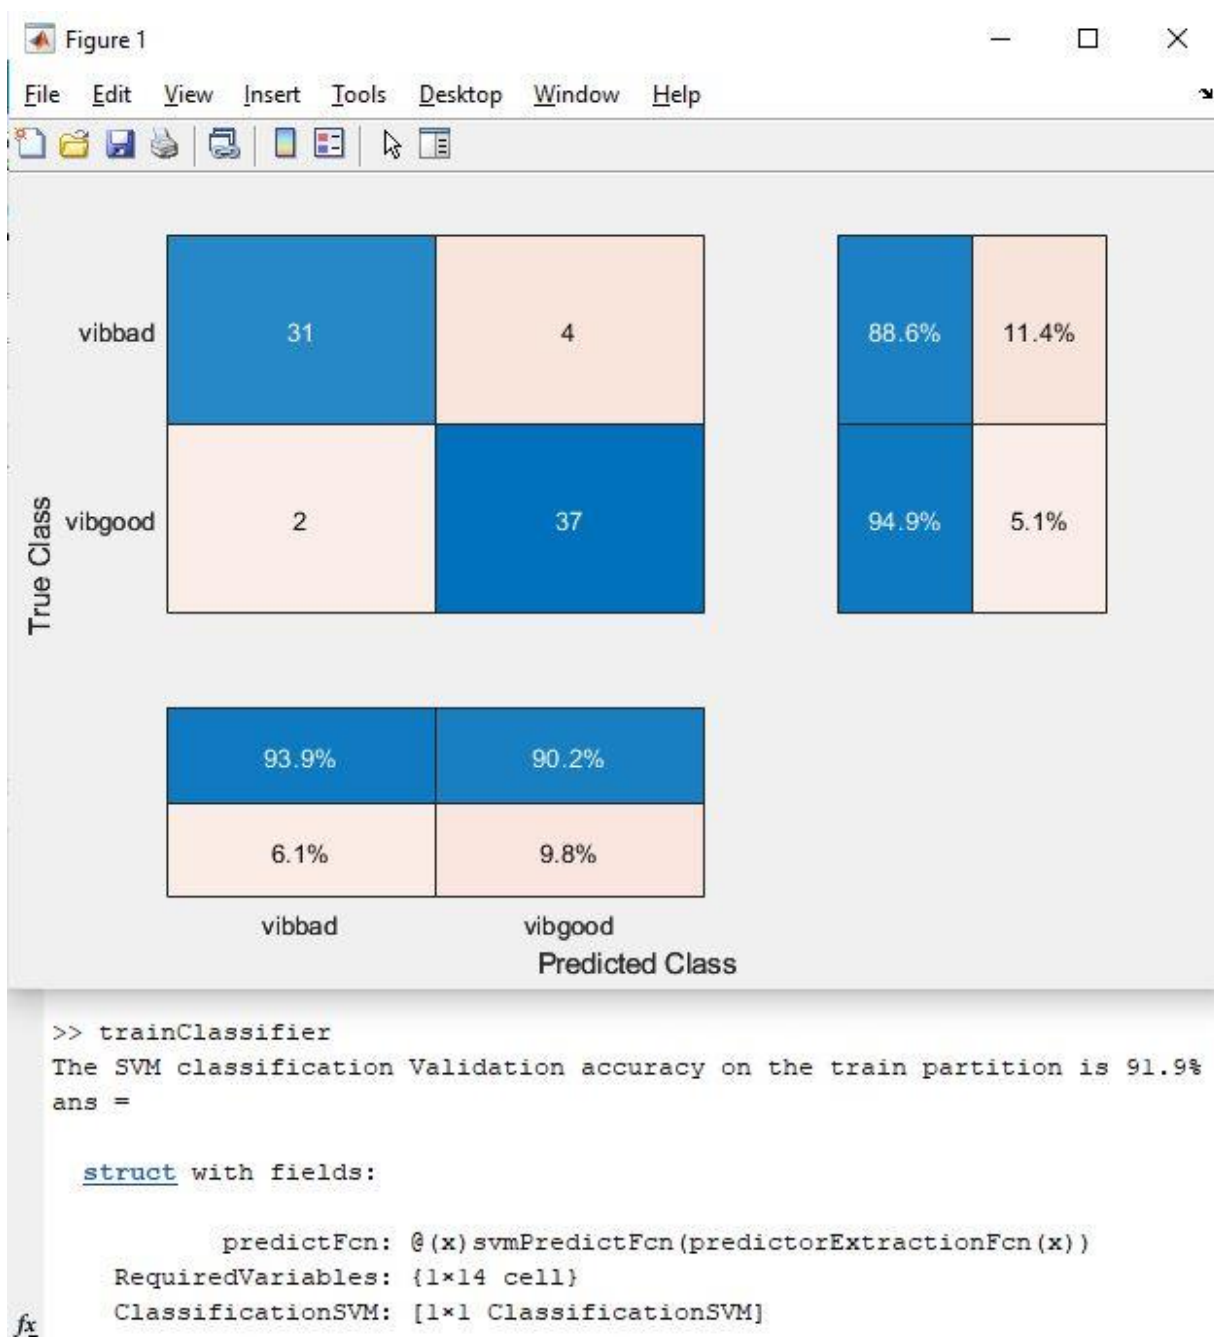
Figure 1

File Edit View Insert Tools Desktop Window Help

True Class

| | vibbad | vibgood |
|---|---|---|
| vibbad | 31 | 4 |
| vibgood | 2 | 37 |

| 88.6% | 11.4% |
|---|---|
| 94.9% | 5.1% |

| 93.9% | 90.2% |
|---|---|
| 6.1% | 9.8% |

Predicted Class

>> trainClassifier
The SVM classification Validation accuracy on the train partition is 91.9%
ans =

struct with fields:

predictFcn: @(x)svmPredictFcn(predictorExtractionFcn(x))
RequiredVariables: {1×14 cell}
ClassificationSVM: [1×1 ClassificationSVM]

$fx$